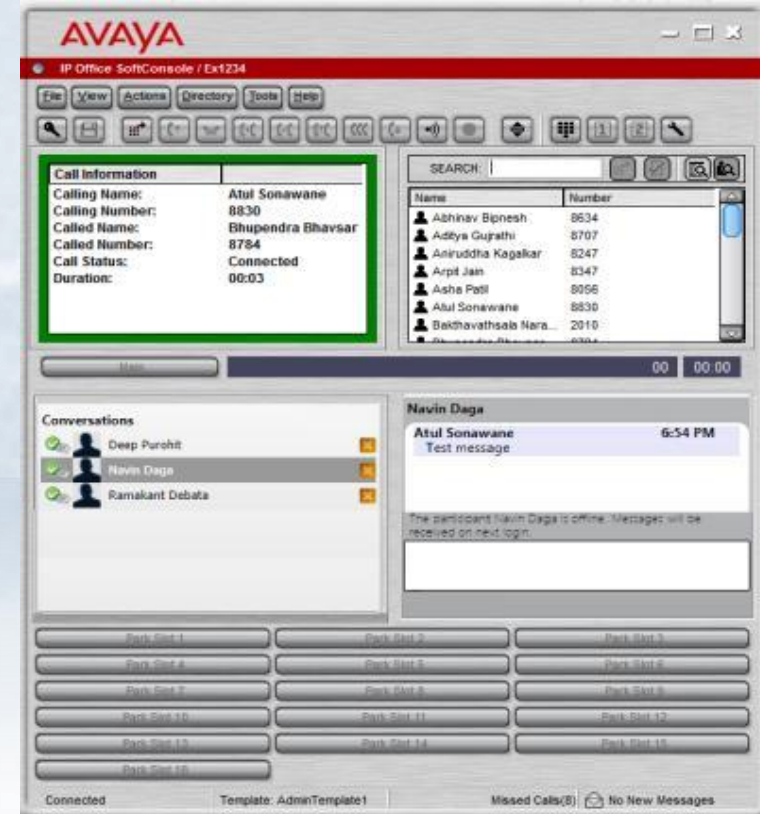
AVAYA

IP Office SoftConsole / Ex1234

File View Actions Directory Tools Help

| Call Information | |
|---|---|
| Calling Name: | Atul Sonawane |
| Calling Number: | 8830 |
| Called Name: | Bhupendra Bhavsar |
| Called Number: | 8784 |
| Call Status: | Connected |
| Duration: | 00:03 |

SEARCH:

| Name | Number |
|---|---|
| Abhinav Bipnesh | 8634 |
| Aditya Gujrathi | 8707 |
| Aniruddha Kagalkar | 8247 |
| Arpit Jain | 8347 |
| Asha Patil | 8056 |
| Atul Sonawane | 8830 |
| Bakthavathsala Nara... | 2010 |

Hold

00 00:00

Conversations
Deep Purohit
Navin Daga
Ramakant Debata

Navin Daga
Atul Sonawane 6:54 PM
Test message

The participant Navin Daga is offline. Messages will be received on next login.

Park Slot 1
Park Slot 2
Park Slot 3
Park Slot 4
Park Slot 5
Park Slot 6
Park Slot 7
Park Slot 8
Park Slot 9
Park Slot 10
Park Slot 11
Park Slot 12
Park Slot 13
Park Slot 14
Park Slot 15
Park Slot 16

Connected Template: AdminTemplate1 Missed Calls(8) No New Messages